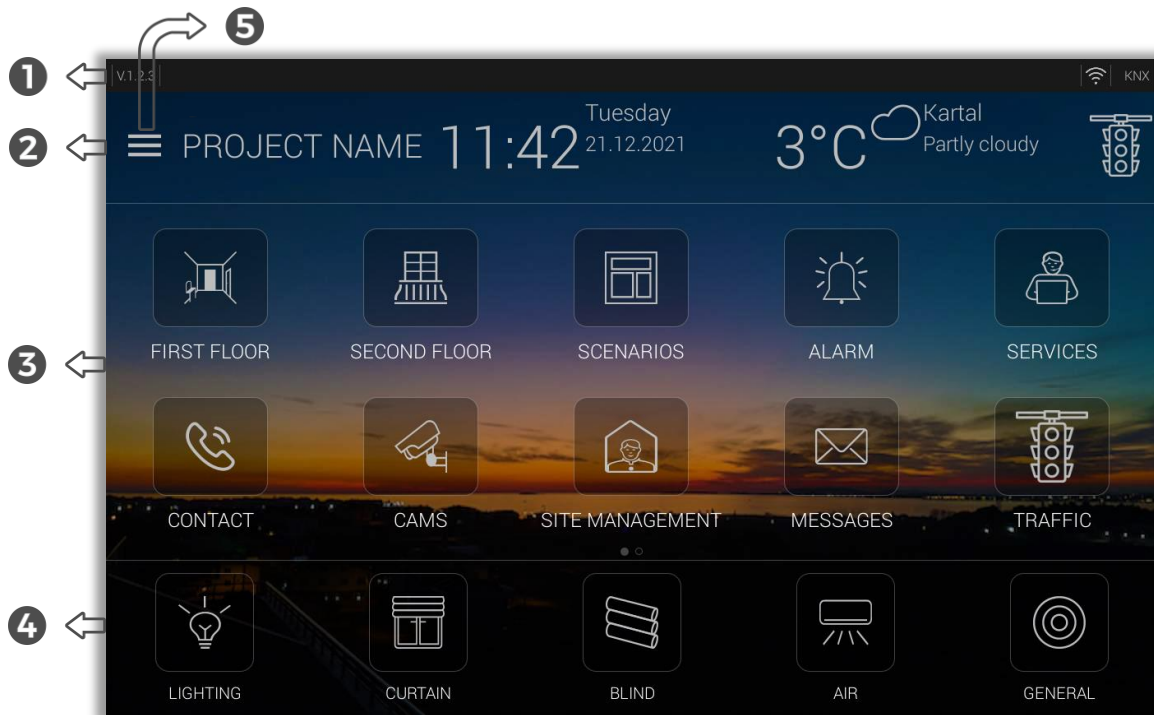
5
1
V.1.2.3
KNX
2
PROJECT NAME 11:42 Tuesday 21.12.2021
3°C Kartal Partly cloudy
3
FIRST FLOOR
SECOND FLOOR
SCENARIOS
ALARM
SERVICES
CONTACT
CAMS
SITE MANAGEMENT
MESSAGES
TRAFFIC
4
LIGHTING
CURTAIN
BLIND
AIR
GENERAL